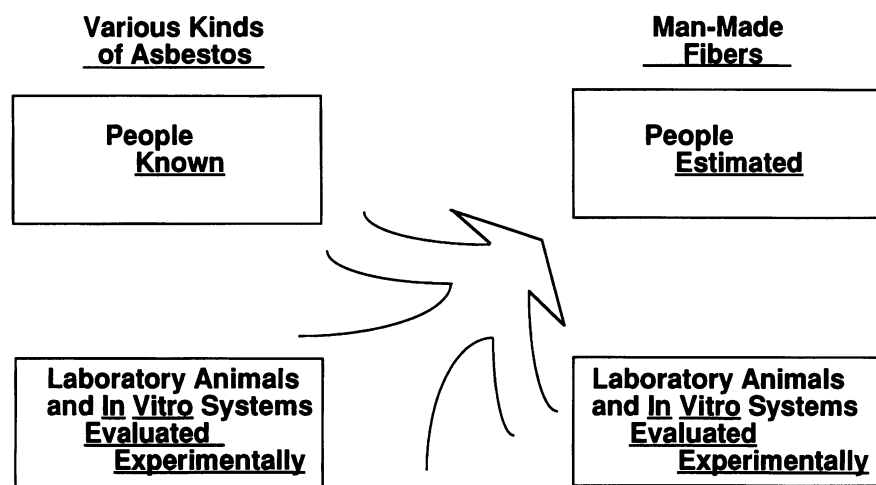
Various Kinds of Asbestos

Man-Made Fibers

People
Known

People
Estimated

Laboratory Animals and In Vitro Systems Evaluated Experimentally

Laboratory Animals and In Vitro Systems Evaluated Experimentally